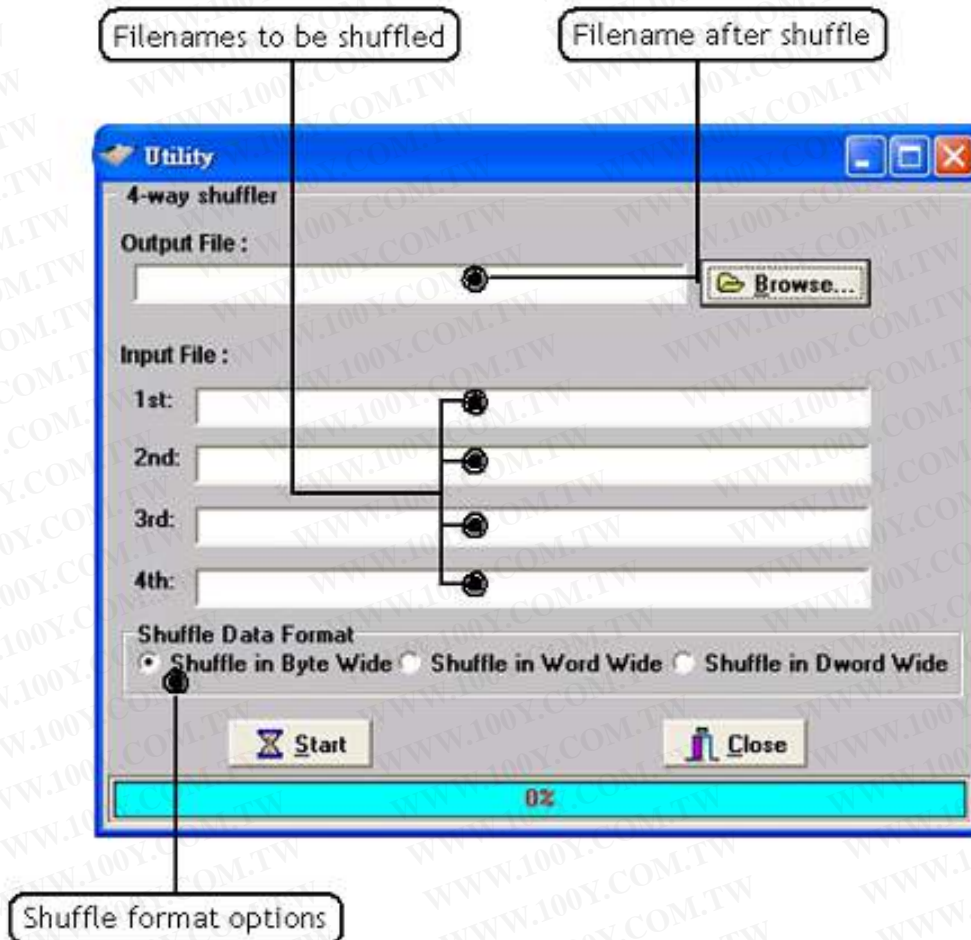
Filenames to be shuffled

Filename after shuffle

Utility

4-way shuffler

Output File :

Browse...

Input File :

1st:

2nd:

3rd:

4th:

Shuffle Data Format

Shuffle in Byte Wide

Shuffle in Word Wide

Shuffle in Dword Wide

Start

Close

0%

Shuffle format options

WWW.100Y.COM.TW